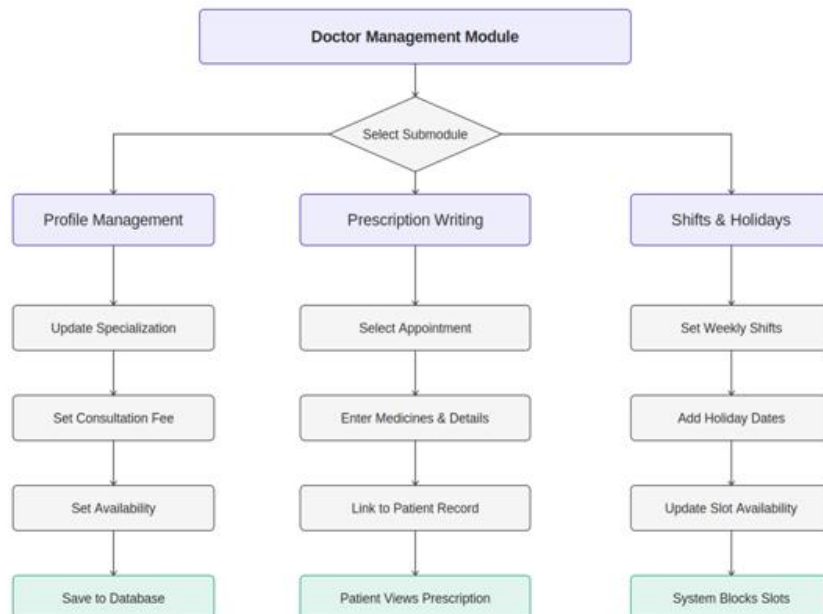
Doctor Management Module

Select Submodule

Profile Management

Update Specialization

Set Consultation Fee

Set Availability

Save to Database

Prescription Writing

Select Appointment

Enter Medicines & Details

Link to Patient Record

Patient Views Prescription

Shifts & Holidays

Set Weekly Shifts

Add Holiday Dates

Update Slot Availability

System Blocks Slots